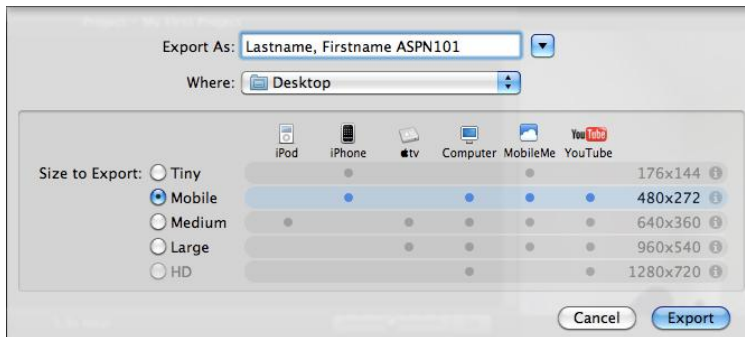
Export As: Lastname, Firstname ASPN101

Where: Desktop

| | iPod | iPhone | tv | Computer | MobileMe | YouTube | |
|---|---|---|---|---|---|---|---|
| Size to Export: Tiny | | ● | | | ● | | 176x144 |
| Mobile | | ● | | ● | ● | ● | 480x272 |
| Medium | ● | | ● | ● | ● | ● | 640x360 |
| Large | | | ● | ● | | ● | 960x540 |
| HD | | | | ● | | ● | 1280x720 |

Cancel Export